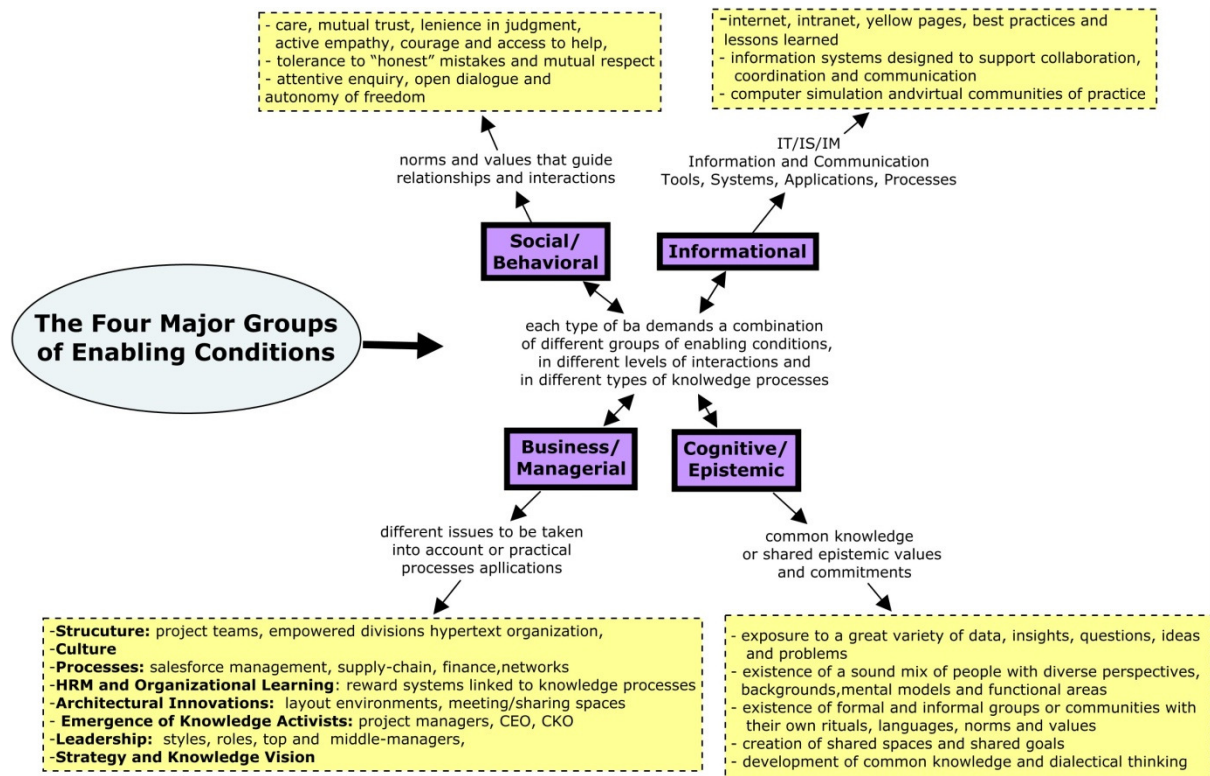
- care, mutual trust, lenience in judgment, active empathy, courage and access to help,
- tolerance to "honest" mistakes and mutual respect
- attentive enquiry, open dialogue and autonomy of freedom

-internet, intranet, yellow pages, best practices and lessons learned
- information systems designed to support collaboration, coordination and communication
- computer simulation andvirtual communities of practice

norms and values that guide relationships and interactions

IT/IS/IM
Information and Communication
Tools, Systems, Applications, Processes

Social/ Behavioral

Informational

The Four Major Groups of Enabling Conditions

each type of ba demands a combination of different groups of enabling conditions, in different levels of interactions and in different types of knolwedge processes

Business/ Managerial

Cognitive/ Epistemic

different issues to be taken into account or practical processes apllications

common knowledge or shared epistemic values and commitments

-Strucuture: project teams, empowered divisions hypertext organization,
-Culture
-Processes: salesforce management, supply-chain, finance,networks
-HRM and Organizational Learning: reward systems linked to knowledge processes
-Architectural Innovations: layout environments, meeting/sharing spaces
- Emergence of Knowledge Activists: project managers, CEO, CKO
-Leadership: styles, roles, top and middle-managers,
-Strategy and Knowledge Vision

- exposure to a great variety of data, insights, questions, ideas and problems
- existence of a sound mix of people with diverse perspectives, backgrounds,mental models and functional areas
- existence of formal and informal groups or communities with their own rituals, languages, norms and values
- creation of shared spaces and shared goals
- development of common knowledge and dialectical thinking